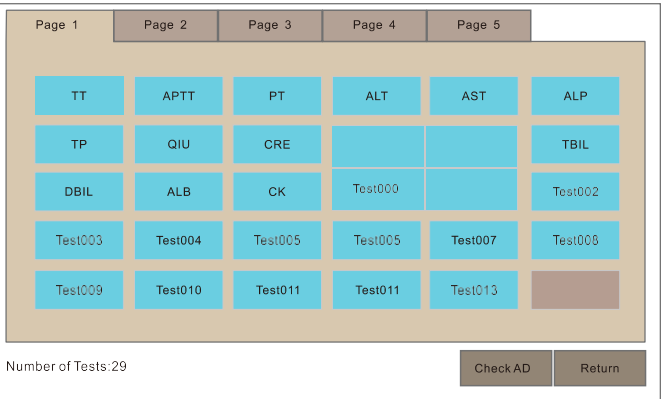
Page 1 | Page 2 | Page 3 | Page 4 | Page 5

| TT | APTT | PT | ALT | AST | ALP |
|---|---|---|---|---|---|
| TP | QIU | CRE | | | TBIL |
| DBIL | ALB | CK | Test000 | | Test002 |
| Test003 | Test004 | Test005 | Test005 | Test007 | Test008 |
| Test009 | Test010 | Test011 | Test011 | Test013 | |

Number of Tests:29

Check AD

Return